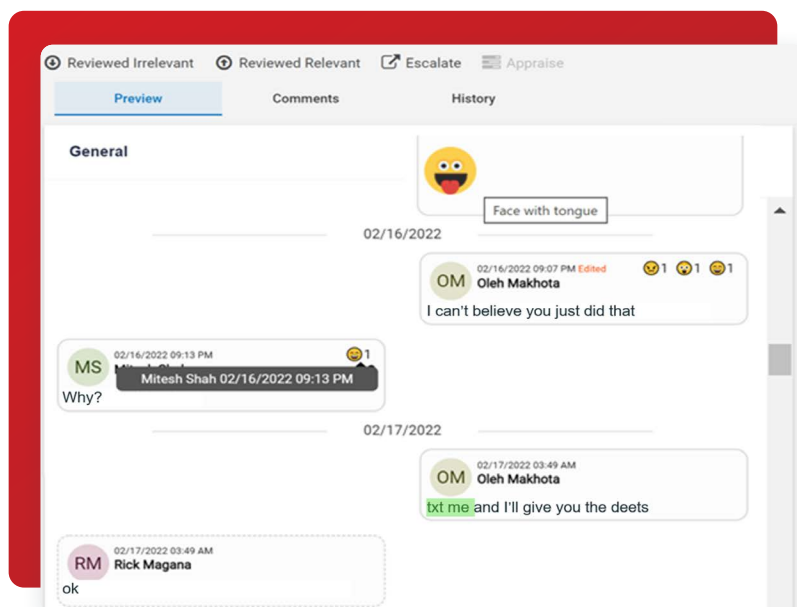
Reviewed Irrelevant Reviewed Relevant Escalate Appraise

Preview Comments History

General

Face with tongue

02/16/2022

OM 02/16/2022 09:07 PM Edited 1 1 1
Oleh Makhota
I can't believe you just did that

MS 02/16/2022 09:13 PM 1
Mitesh Shah 02/16/2022 09:13 PM
Why?

02/17/2022

OM 02/17/2022 03:49 AM
Oleh Makhota
txt me and I'll give you the deets

RM 02/17/2022 03:49 AM
Rick Magana
ok